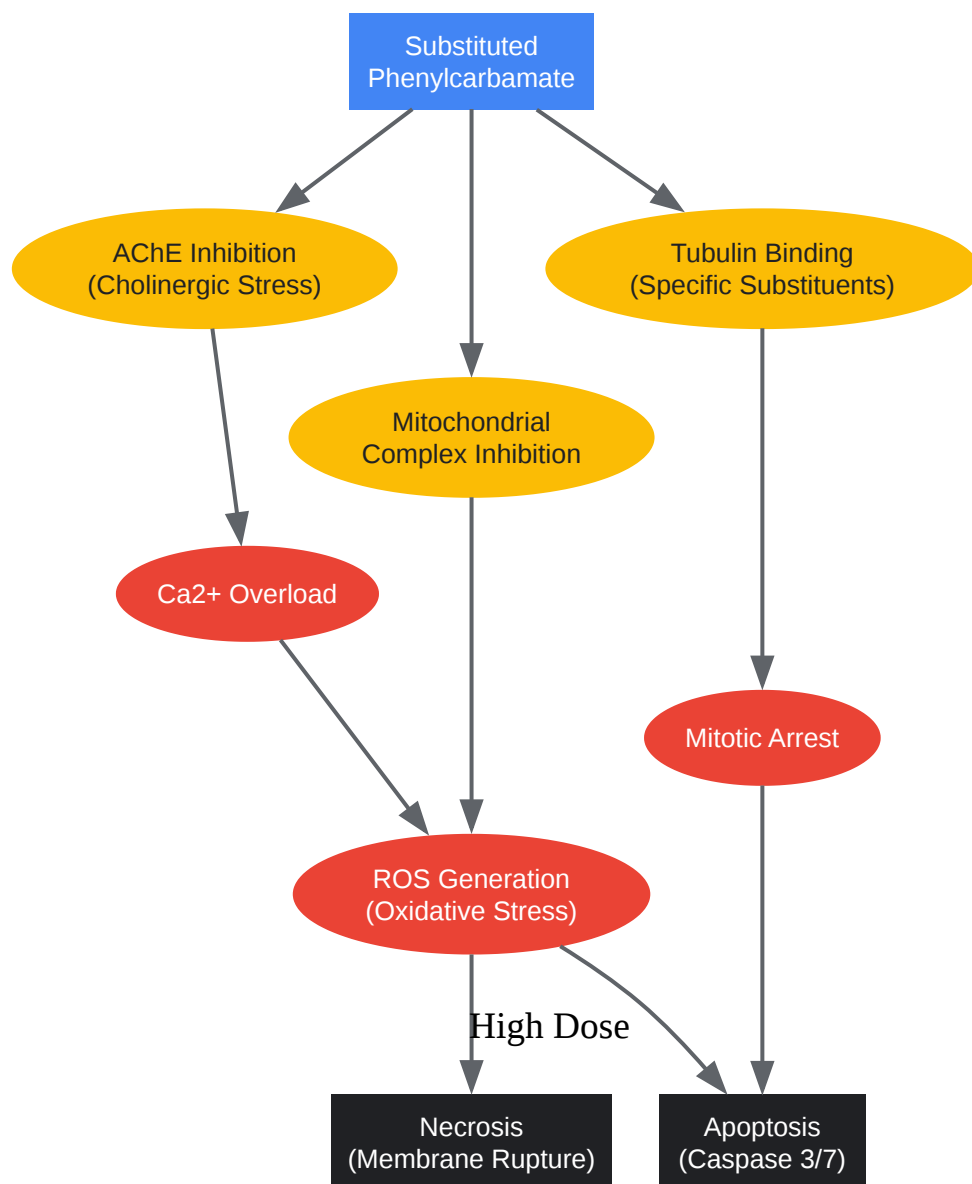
Substituted Phenylcarbamate

AChE Inhibition (Cholinergic Stress)

Tubulin Binding (Specific Substituents)

Mitochondrial Complex Inhibition

Ca2+ Overload

Mitotic Arrest

ROS Generation (Oxidative Stress)

High Dose

Necrosis (Membrane Rupture)

Apoptosis (Caspase 3/7)